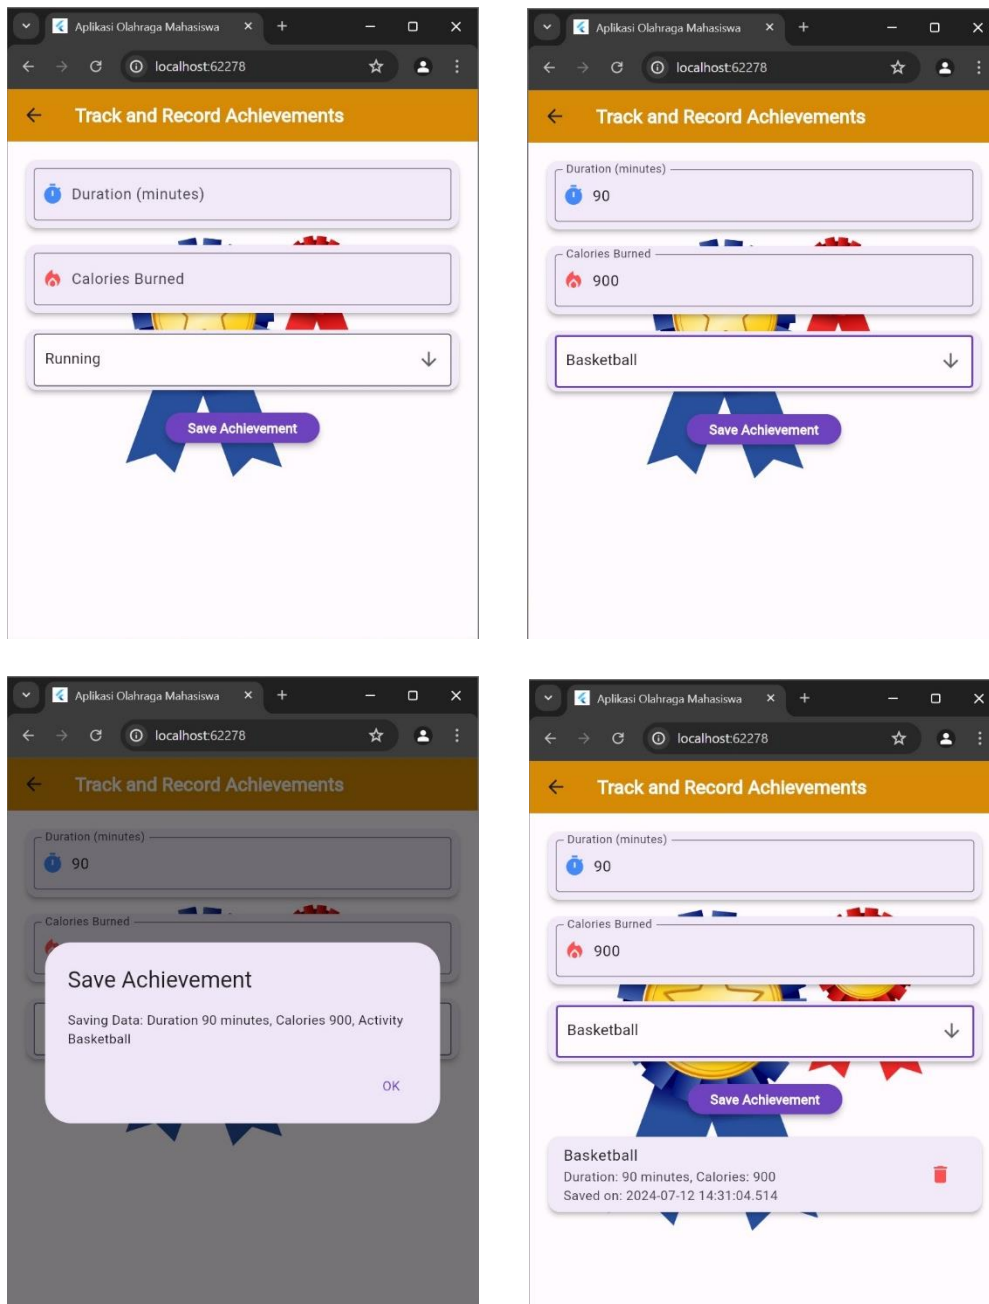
Aplikasi Olahraga Mahasiswa
localhost:62278
Track and Record Achievements
Duration (minutes)
Calories Burned
Running
Save Achievement

Aplikasi Olahraga Mahasiswa
localhost:62278
Track and Record Achievements
Duration (minutes)
90
Calories Burned
900
Basketball
Save Achievement

Aplikasi Olahraga Mahasiswa
localhost:62278
Track and Record Achievements
Duration (minutes)
90
Calories Burned
Save Achievement
Saving Data: Duration 90 minutes, Calories 900, Activity Basketball
OK

Aplikasi Olahraga Mahasiswa
localhost:62278
Track and Record Achievements
Duration (minutes)
90
Calories Burned
900
Basketball
Save Achievement
Basketball
Duration: 90 minutes, Calories: 900
Saved on: 2024-07-12 14:31:04.514